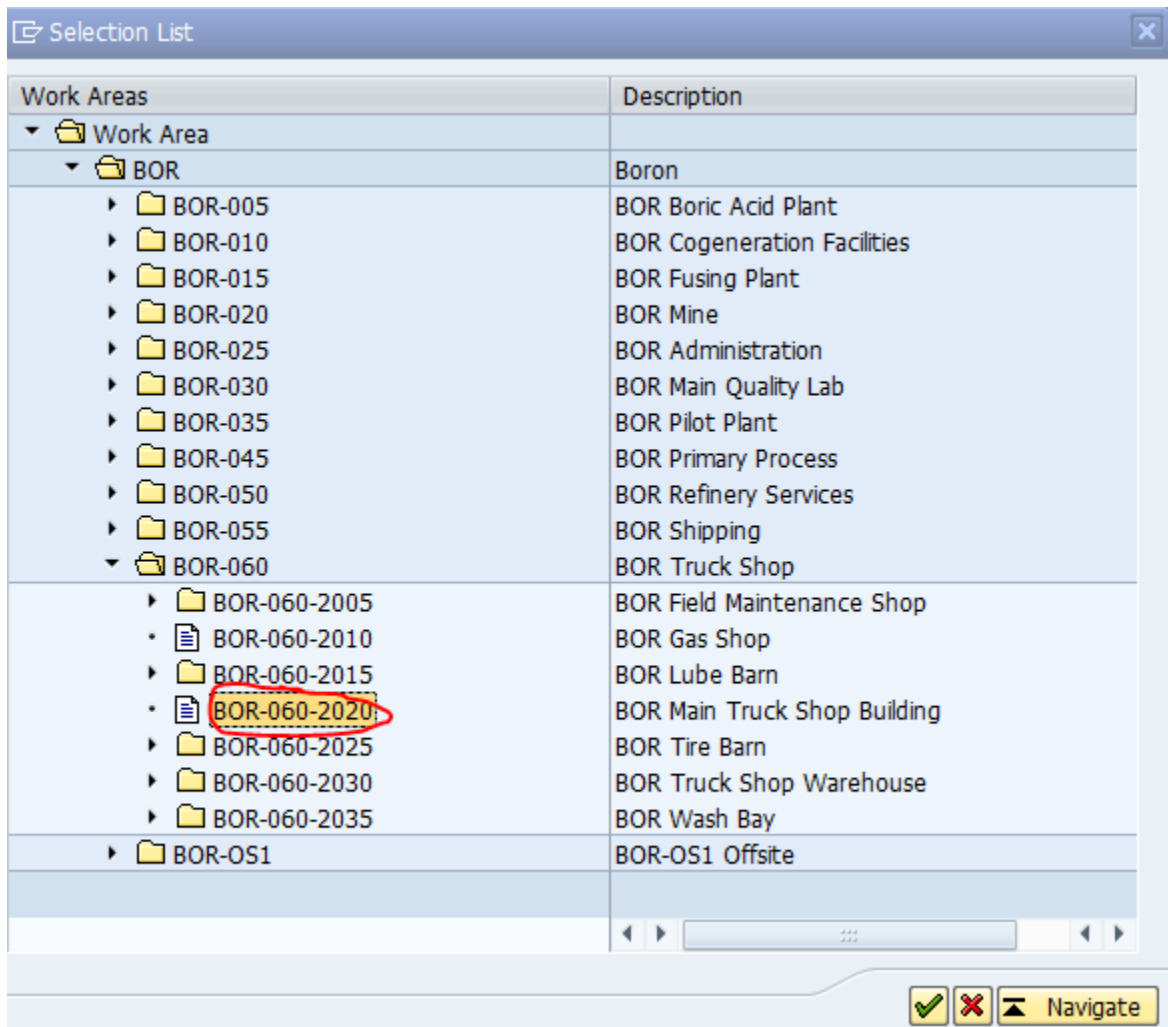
Selection List

| Work Areas | Description |
|---|---|
| Work Area | |
| BOR | Boron |
| BOR-005 | BOR Boric Acid Plant |
| BOR-010 | BOR Cogeneration Facilities |
| BOR-015 | BOR Fusing Plant |
| BOR-020 | BOR Mine |
| BOR-025 | BOR Administration |
| BOR-030 | BOR Main Quality Lab |
| BOR-035 | BOR Pilot Plant |
| BOR-045 | BOR Primary Process |
| BOR-050 | BOR Refinery Services |
| BOR-055 | BOR Shipping |
| BOR-060 | BOR Truck Shop |
| BOR-060-2005 | BOR Field Maintenance Shop |
| BOR-060-2010 | BOR Gas Shop |
| BOR-060-2015 | BOR Lube Barn |
| BOR-060-2020 | BOR Main Truck Shop Building |
| BOR-060-2025 | BOR Tire Barn |
| BOR-060-2030 | BOR Truck Shop Warehouse |
| BOR-060-2035 | BOR Wash Bay |
| BOR-OS1 | BOR-OS1 Offsite |

Navigate